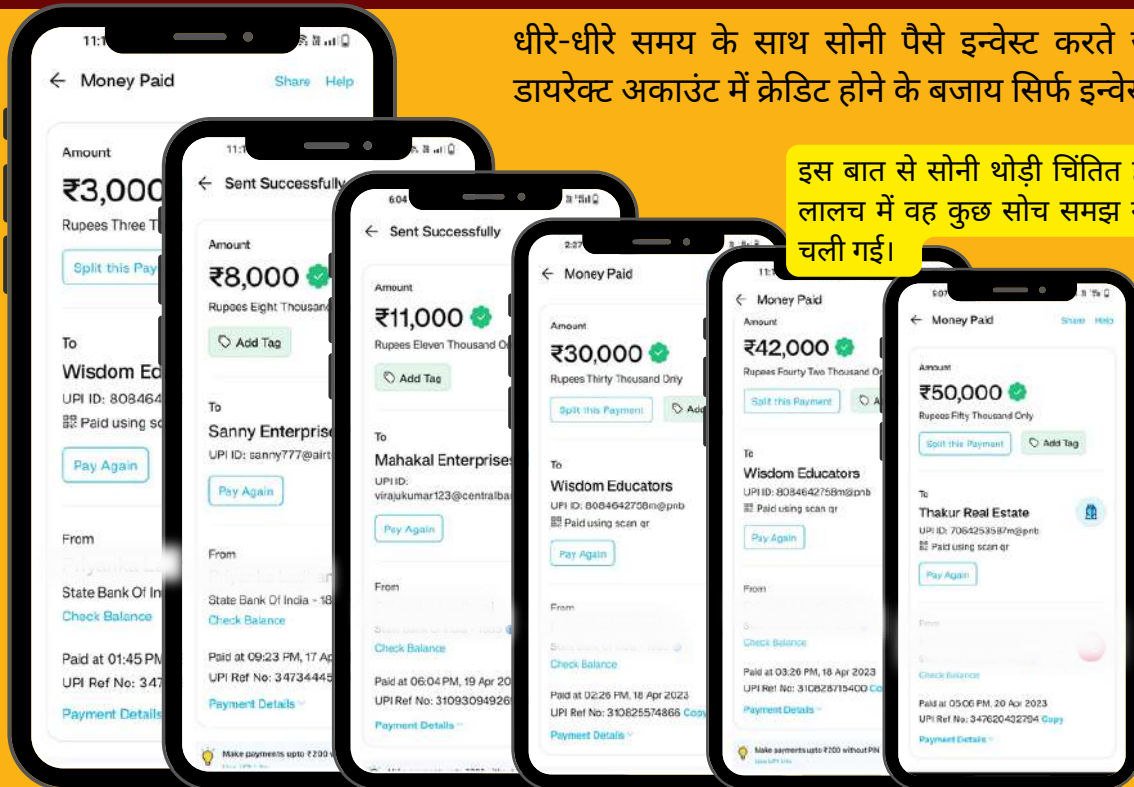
धीरे-धीरे समय के साथ सोनी पैसे इन्वेस्ट करते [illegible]
डायरेक्ट अकाउंट में क्रेडिट होने के बजाय सिर्फ इन्वे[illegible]

इस बात से सोनी थोड़ी चिंतित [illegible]
लालच में वह कुछ सोच समझ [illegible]
चली गई।

11:1
Money Paid
Share Help
Amount
₹3,000
Rupees Three T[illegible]
Split this Pay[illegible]
To
Wisdom Ed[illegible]
UPI ID: 808464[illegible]
Paid using sc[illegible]
Pay Again
From
State Bank Of In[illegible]
Check Balance
Paid at 01:45 PM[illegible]
UPI Ref No: 347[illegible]
Payment Details

11:1
Sent Successfully
Amount
₹8,000
Rupees Eight Thousand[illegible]
Add Tag
To
Sanny Enterprise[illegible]
UPI ID: sanny777@airt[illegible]
Pay Again
From
State Bank Of India - 18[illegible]
Check Balance
Paid at 09:23 PM, 17 Ap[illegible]
UPI Ref No: 34734445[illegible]
Payment Details
Make payments upto ₹200 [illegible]

6:04
Sent Successfully
Amount
₹11,000
Rupees Eleven Thousand O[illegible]
Add Tag
To
Mahakal Enterprise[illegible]
UPI ID: virajukumar123@centralba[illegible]
Pay Again
From
Check Balance
Paid at 06:04 PM, 19 Apr 202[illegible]
UPI Ref No: 31093094926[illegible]
Payment Details

2:27
Money Paid
Amount
₹30,000
Rupees Thirty Thousand Only
Split this Payment
Add
To
Wisdom Educators
UPI ID: 8084642758m@pnb
Paid using scan qr
Pay Again
From
Check Balance
Paid at 02:26 PM, 18 Apr 2023
UPI Ref No: 310825574866 Copy
Payment Details

11:1
Money Paid
Amount
₹42,000
Rupees Fourty Two Thousand O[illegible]
Split this Payment
To
Wisdom Educators
UPI ID: 8084642758m@pnb
Paid using scan qr
Pay Again
From
Check Balance
Paid at 03:26 PM, 18 Apr 2023
UPI Ref No: 310828715400 Co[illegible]
Payment Details
Make payments upto ₹200 without PIN

5:07
Money Paid
Share Help
Amount
₹50,000
Rupees Fifty Thousand Only
Split this Payment
Add Tag
To
Thakur Real Estate
UPI ID: 7064253587m@pnb
Paid using scan qr
Pay Again
From
Check Balance
Paid at 05:06 PM, 20 Apr 2023
UPI Ref No: 347620432794 Copy
Payment Details